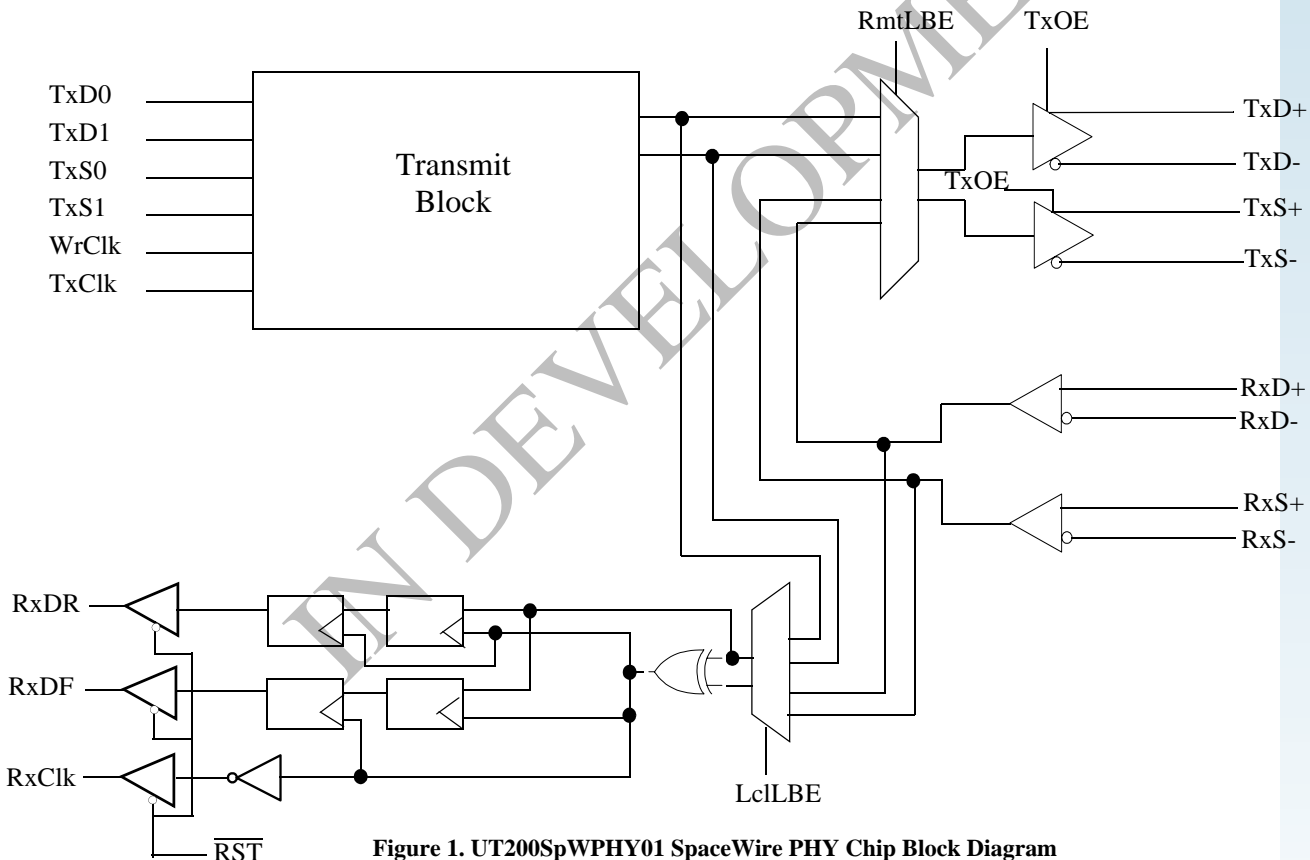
RmtLBE
TxOE
TxD0
TxD1
TxS0
TxS1
WrClk
TxClk
Transmit Block
TxD+
TxD-
TxOE
TxS+
TxS-
RxD+
RxD-
RxS+
RxS-
RxDR
RxDF
RxClk
LclLBE
$\overline{RST}$
IN DEVELOPMENT
Figure 1. UT200SpWPHY01 SpaceWire PHY Chip Block Diagram